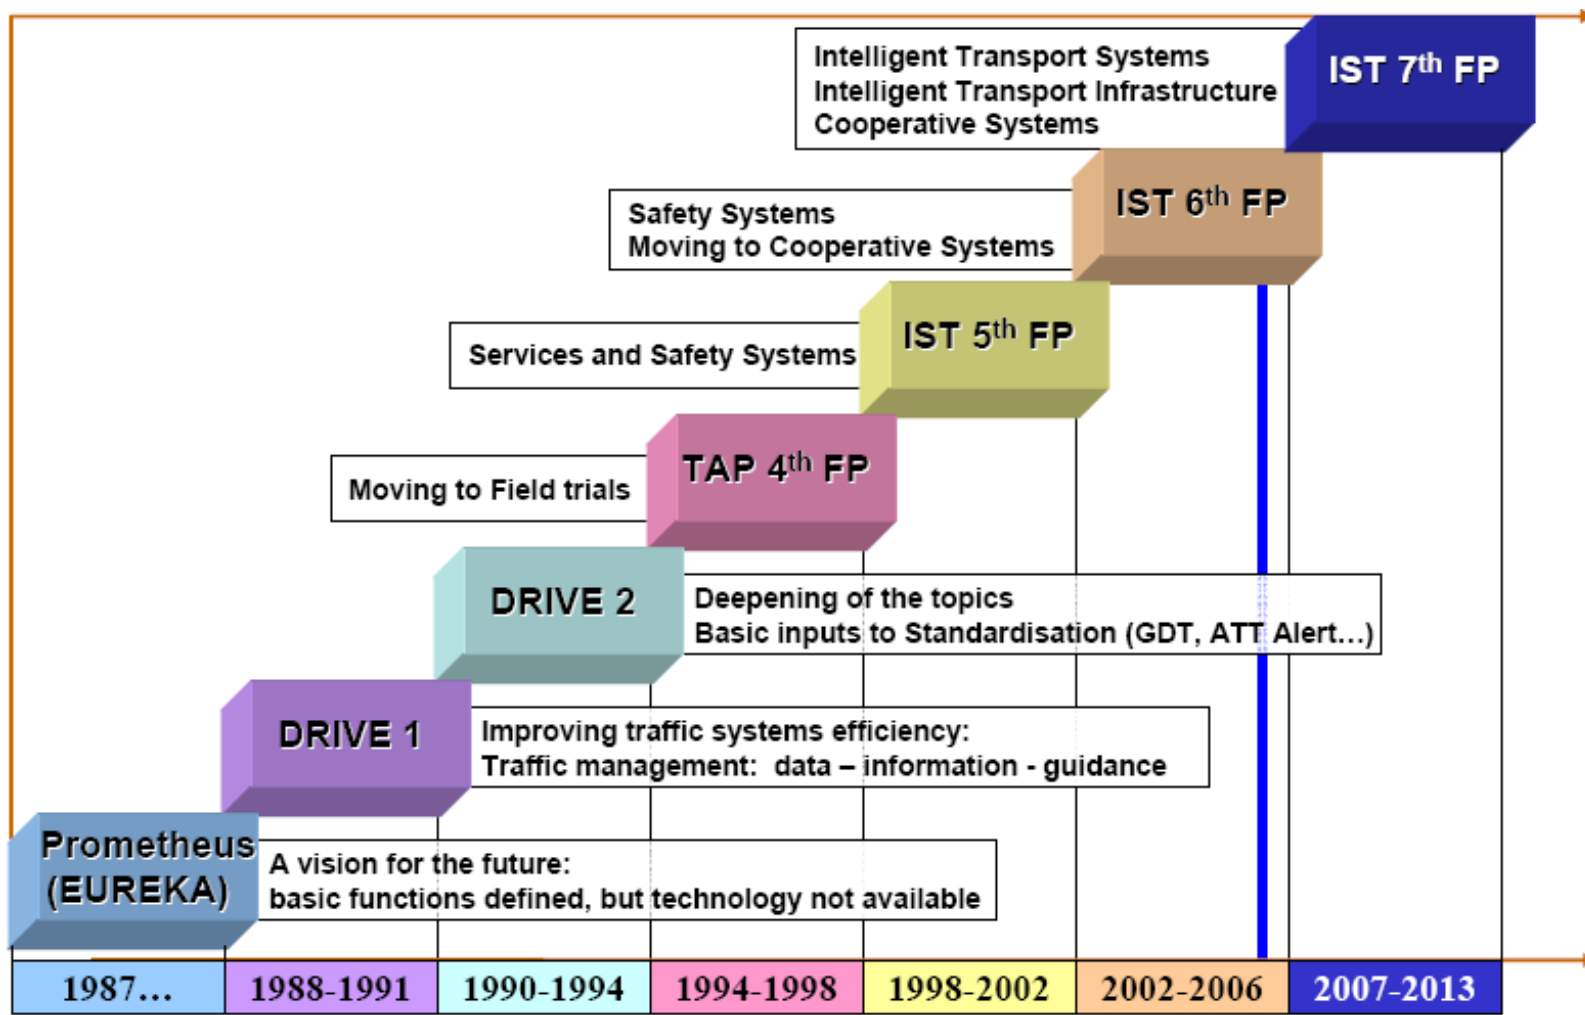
Intelligent Transport Systems
Intelligent Transport Infrastructure
Cooperative Systems

IST $7^{th}$ FP

Safety Systems
Moving to Cooperative Systems

IST $6^{th}$ FP

Services and Safety Systems

IST $5^{th}$ FP

Moving to Field trials

TAP $4^{th}$ FP

DRIVE 2

Deepening of the topics
Basic inputs to Standardisation (GDT, ATT Alert…)

DRIVE 1

Improving traffic systems efficiency:
Traffic management: data – information - guidance

Prometheus (EUREKA)

A vision for the future:
basic functions defined, but technology not available

| 1987… | 1988-1991 | 1990-1994 | 1994-1998 | 1998-2002 | 2002-2006 | 2007-2013 |
|---|---|---|---|---|---|---|